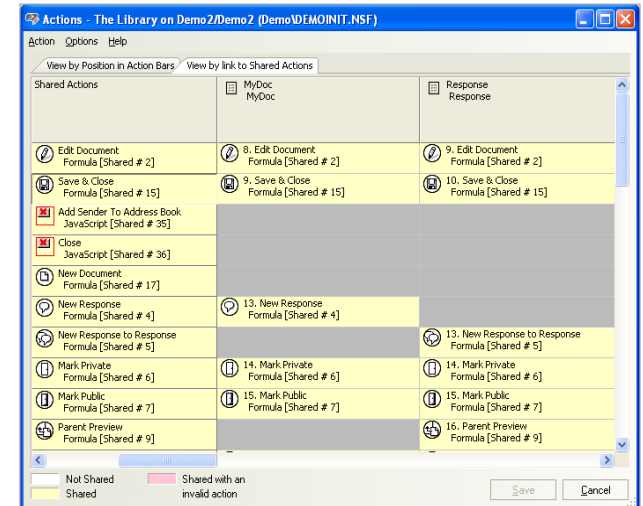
Actions - The Library on Demo2/Demo2 (Demo\DEMOINIT.NSF)

Action Options Help

View by Position in Action Bars | View by link to Shared Actions

| Shared Actions | MyDoc MyDoc | Response Response |
|---|---|---|
| Edit Document Formula [Shared # 2] | 8. Edit Document Formula [Shared # 2] | 9. Edit Document Formula [Shared # 2] |
| Save & Close Formula [Shared # 15] | 9. Save & Close Formula [Shared # 15] | 10. Save & Close Formula [Shared # 15] |
| Add Sender To Address Book JavaScript [Shared # 35] | | |
| Close JavaScript [Shared # 36] | | |
| New Document Formula [Shared # 17] | | |
| New Response Formula [Shared # 4] | 13. New Response Formula [Shared # 4] | |
| New Response to Response Formula [Shared # 5] | | 13. New Response to Response Formula [Shared # 5] |
| Mark Private Formula [Shared # 6] | 14. Mark Private Formula [Shared # 6] | 14. Mark Private Formula [Shared # 6] |
| Mark Public Formula [Shared # 7] | 15. Mark Public Formula [Shared # 7] | 15. Mark Public Formula [Shared # 7] |
| Parent Preview Formula [Shared # 9] | | 16. Parent Preview Formula [Shared # 9] |

Not Shared
Shared
Shared with an invalid action

Save
Cancel